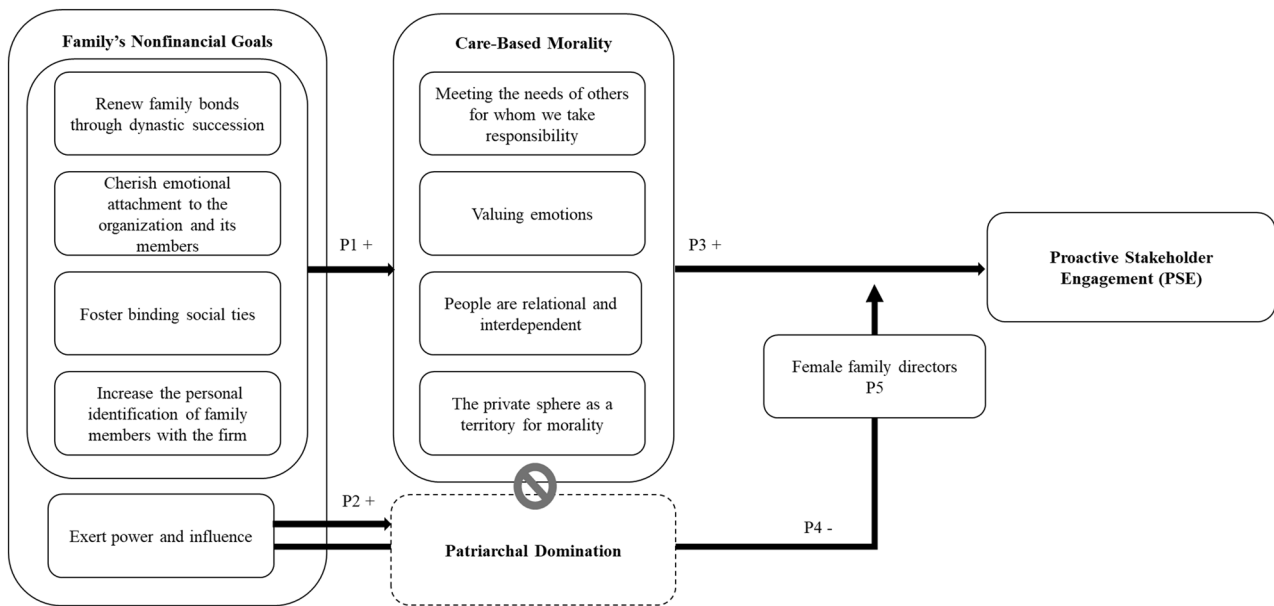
Family's Nonfinancial Goals

Renew family bonds through dynastic succession

Cherish emotional attachment to the organization and its members

Foster binding social ties

Increase the personal identification of family members with the firm

Exert power and influence

P1 +

P2 +

Care-Based Morality

Meeting the needs of others for whom we take responsibility

Valuing emotions

People are relational and interdependent

The private sphere as a territory for morality

Patriarchal Domination

P3 +

P4 -

Female family directors
P5

Proactive Stakeholder Engagement (PSE)